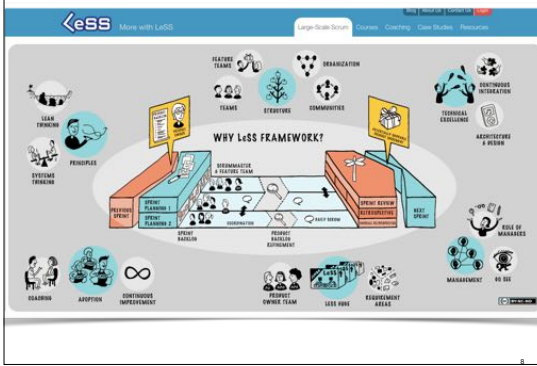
LeSS More with LeSS

Blog | About Us | Contact Us | Login

Large-Scale Scrum Courses Coaching Case Studies Resources

FEATURE TEAMS
ORGANIZATION
TEAMS
STRUCTURE
COMMUNITIES
CONTINUOUS INTEGRATION
LEAN THINKING
PRINCIPLES
SYSTEMS THINKING
TECHNICAL EXCELLENCE
ARCHITECTURE & DESIGN
WHY LeSS FRAMEWORK?
SCRUMMASTER & FEATURE TEAM
PREVIOUS SPRINT
SPRINT PLANNING 1
SPRINT PLANNING 2
SPRINT BACKLOG
COORDINATION
PRODUCT BACKLOG REFINEMENT
DAILY SCRUM
SPRINT REVIEW
RETROSPECTIVE
OVERALL RETROSPECTIVE
NEXT SPRINT
RULE OF MANAGERS
MANAGEMENT
GO SEE
COACHING
ADOPTION
CONTINUOUS IMPROVEMENT
PRODUCT OWNER TEAM
LeSS HUGE
REQUIREMENT AREAS

8